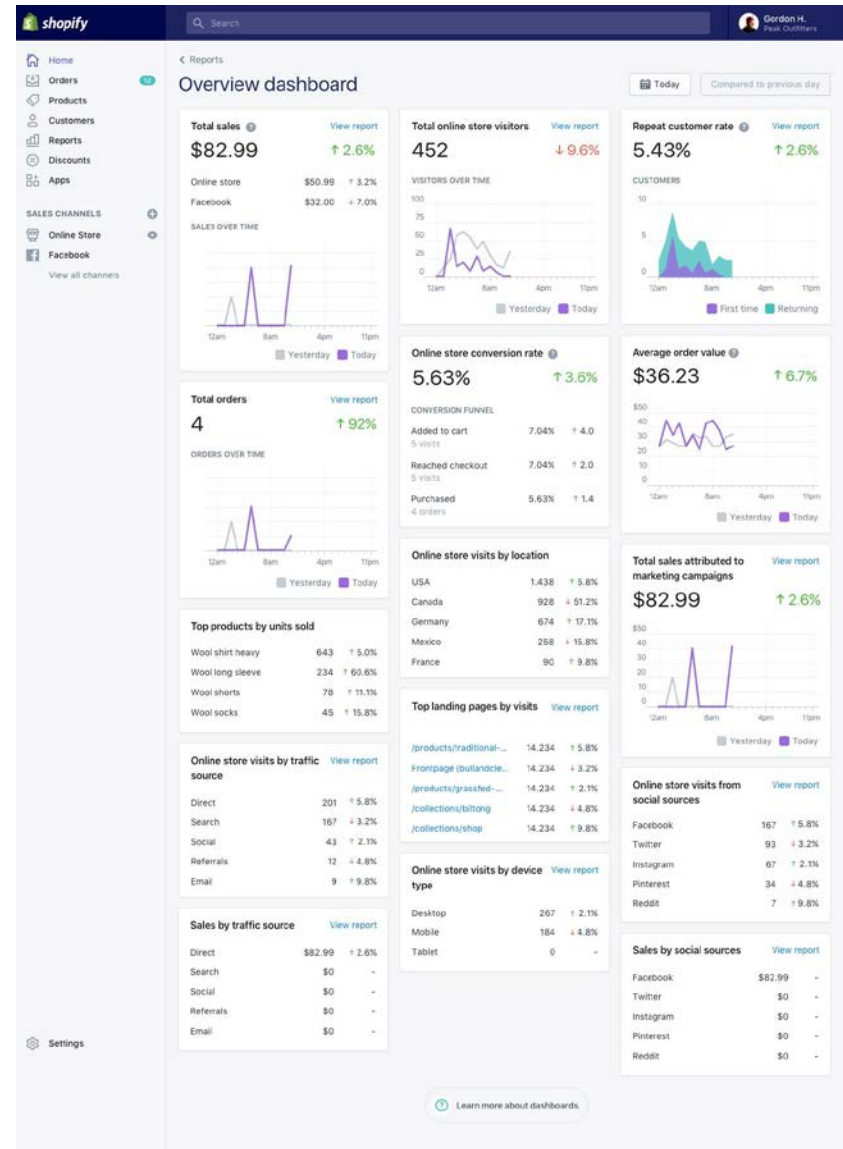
shopify

Search

Gordon H.
Peak Outfitters

Home
Orders 12
Products
Customers
Reports
Discounts
Apps

SALES CHANNELS
Online Store
Facebook
View all channels

Settings

< Reports

Overview dashboard

Today
Compared to previous day

Total sales
View report
$82.99
↑ 2.6%

| | | |
|---|---|---|
| Online store | $50.99 | ↑ 3.2% |
| Facebook | $32.00 | ↓ 7.0% |

SALES OVER TIME
12am 8am 4pm 11pm
Yesterday Today

Total orders
View report
4
↑ 92%

ORDERS OVER TIME
12am 8am 4pm 11pm
Yesterday Today

Top products by units sold

| | | |
|---|---|---|
| Wool shirt heavy | 643 | ↑ 5.0% |
| Wool long sleeve | 234 | ↑ 60.6% |
| Wool shorts | 78 | ↑ 11.1% |
| Wool socks | 45 | ↑ 15.8% |

Online store visits by traffic source
View report

| | | |
|---|---|---|
| Direct | 201 | ↑ 5.8% |
| Search | 167 | ↓ 3.2% |
| Social | 43 | ↑ 2.1% |
| Referrals | 12 | ↓ 4.8% |
| Email | 9 | ↑ 9.8% |

Sales by traffic source
View report

| | | |
|---|---|---|
| Direct | $82.99 | ↑ 2.6% |
| Search | $0 | - |
| Social | $0 | - |
| Referrals | $0 | - |
| Email | $0 | - |

Total online store visitors
View report
452
↓ 9.6%

VISITORS OVER TIME
100 75 50 25 0
12am 8am 4pm 11pm
Yesterday Today

Online store conversion rate
5.63%
↑ 3.6%

CONVERSION FUNNEL

| | | |
|---|---|---|
| Added to cart<br>5 visits | 7.04% | ↑ 4.0 |
| Reached checkout<br>5 visits | 7.04% | ↑ 2.0 |
| Purchased<br>4 orders | 5.63% | ↑ 1.4 |

Online store visits by location

| | | |
|---|---|---|
| USA | 1,438 | ↑ 5.8% |
| Canada | 928 | ↓ 51.2% |
| Germany | 674 | ↑ 17.1% |
| Mexico | 258 | ↓ 15.8% |
| France | 90 | ↑ 9.8% |

Top landing pages by visits
View report

| | | |
|---|---|---|
| /products/traditional-... | 14,234 | ↑ 5.8% |
| Frontpage (bullandcle... | 14,234 | ↓ 3.2% |
| /products/grassfed-... | 14,234 | ↑ 2.1% |
| /collections/biltong | 14,234 | ↓ 4.8% |
| /collections/shop | 14,234 | ↑ 9.8% |

Online store visits by device type
View report

| | | |
|---|---|---|
| Desktop | 267 | ↑ 2.1% |
| Mobile | 184 | ↓ 4.8% |
| Tablet | 0 | - |

Repeat customer rate
View report
5.43%
↑ 2.6%

CUSTOMERS
10 5 0
12am 8am 4pm 11pm
First time Returning

Average order value
$36.23
↑ 6.7%

$50 40 30 20 10 0
12am 8am 4pm 11pm
Yesterday Today

Total sales attributed to marketing campaigns
View report
$82.99
↑ 2.6%

$50 40 30 20 10 0
12am 8am 4pm 11pm
Yesterday Today

Online store visits from social sources
View report

| | | |
|---|---|---|
| Facebook | 167 | ↑ 5.8% |
| Twitter | 93 | ↓ 3.2% |
| Instagram | 67 | ↑ 2.1% |
| Pinterest | 34 | ↓ 4.8% |
| Reddit | 7 | ↑ 9.8% |

Sales by social sources
View report

| | | |
|---|---|---|
| Facebook | $82.99 | - |
| Twitter | $0 | - |
| Instagram | $0 | - |
| Pinterest | $0 | - |
| Reddit | $0 | - |

Learn more about dashboards.